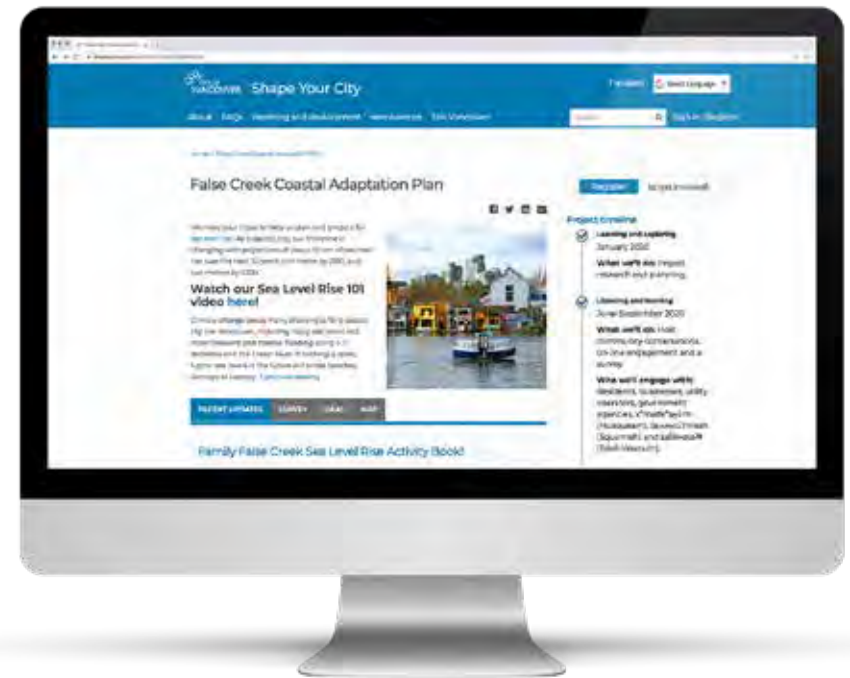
CITY OF VANCOUVER Shape Your City

Translate Select Language

About FAQs Planning and development New Avenue Talk Vancouver

Search Sign In / Register

False Creek Coastal Adaptation Plan

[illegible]

Watch our Sea Level Rise 101 video here!

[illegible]

RECENT UPDATES SURVEY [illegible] MAP

Family False Creek Sea Level Rise Activity Book!

Register to get involved

Project timeline

Learning and exploring
January 2020
What we'll do: Project research and planning.

Listening and learning
June-September 2020
What we'll do: Host community conversations, on-line engagement and a survey.
Who we'll engage with: Residents, businesses, utility agencies, government agencies, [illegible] (Musqueam), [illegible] (Squamish) and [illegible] (Tsleil-Waututh).